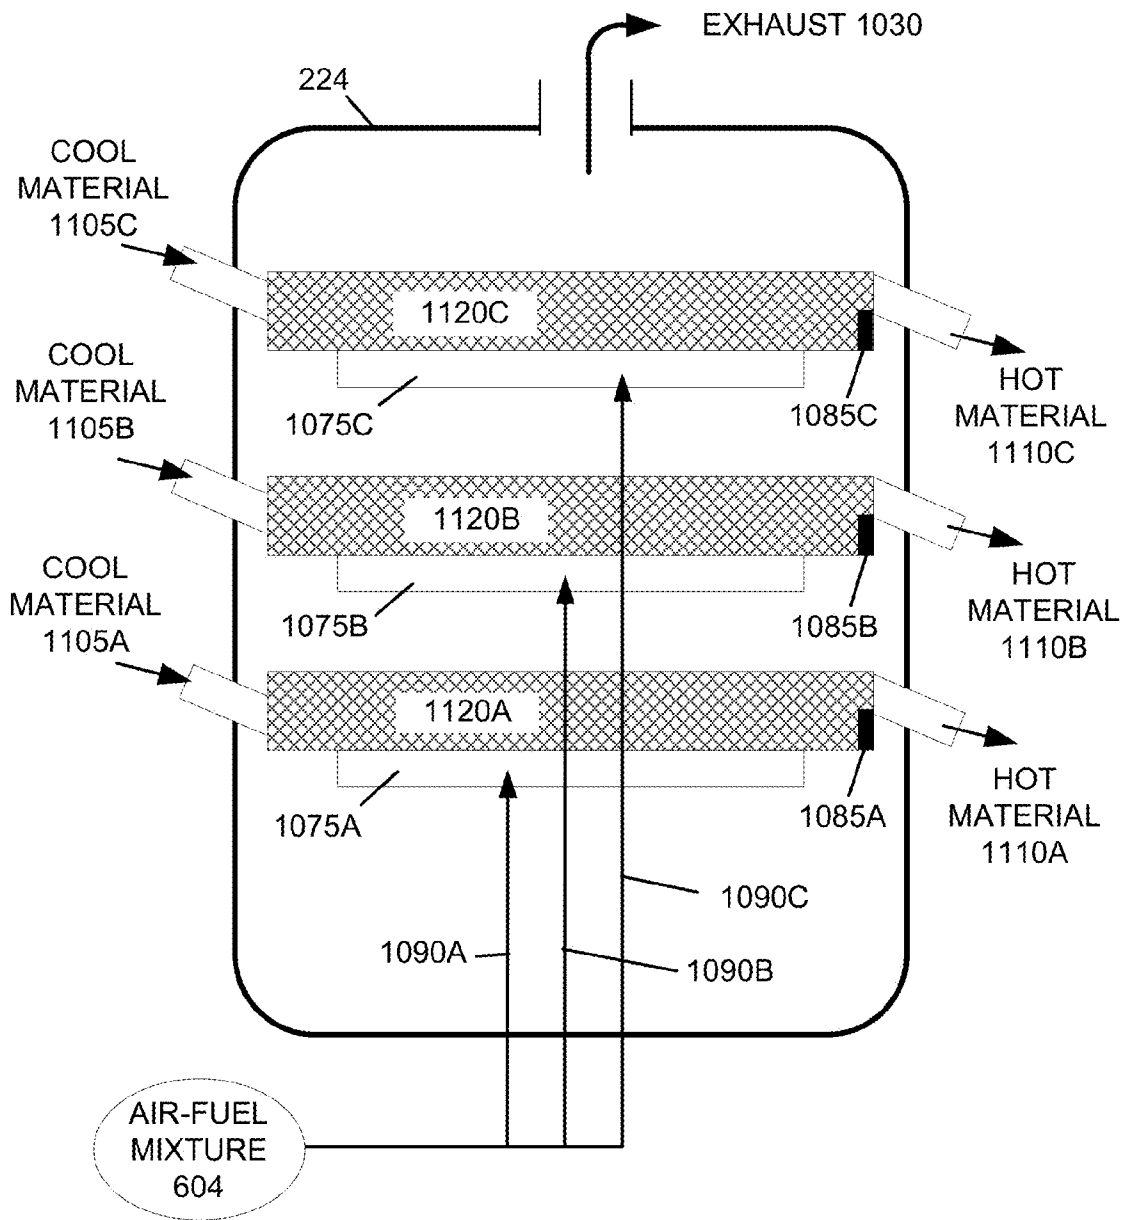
EXHAUST 1030

224

COOL MATERIAL 1105C

1120C

HOT MATERIAL 1110C

1075C

1085C

COOL MATERIAL 1105B

1120B

HOT MATERIAL 1110B

1075B

1085B

COOL MATERIAL 1105A

1120A

HOT MATERIAL 1110A

1075A

1085A

1090C

1090A

1090B

AIR-FUEL MIXTURE 604